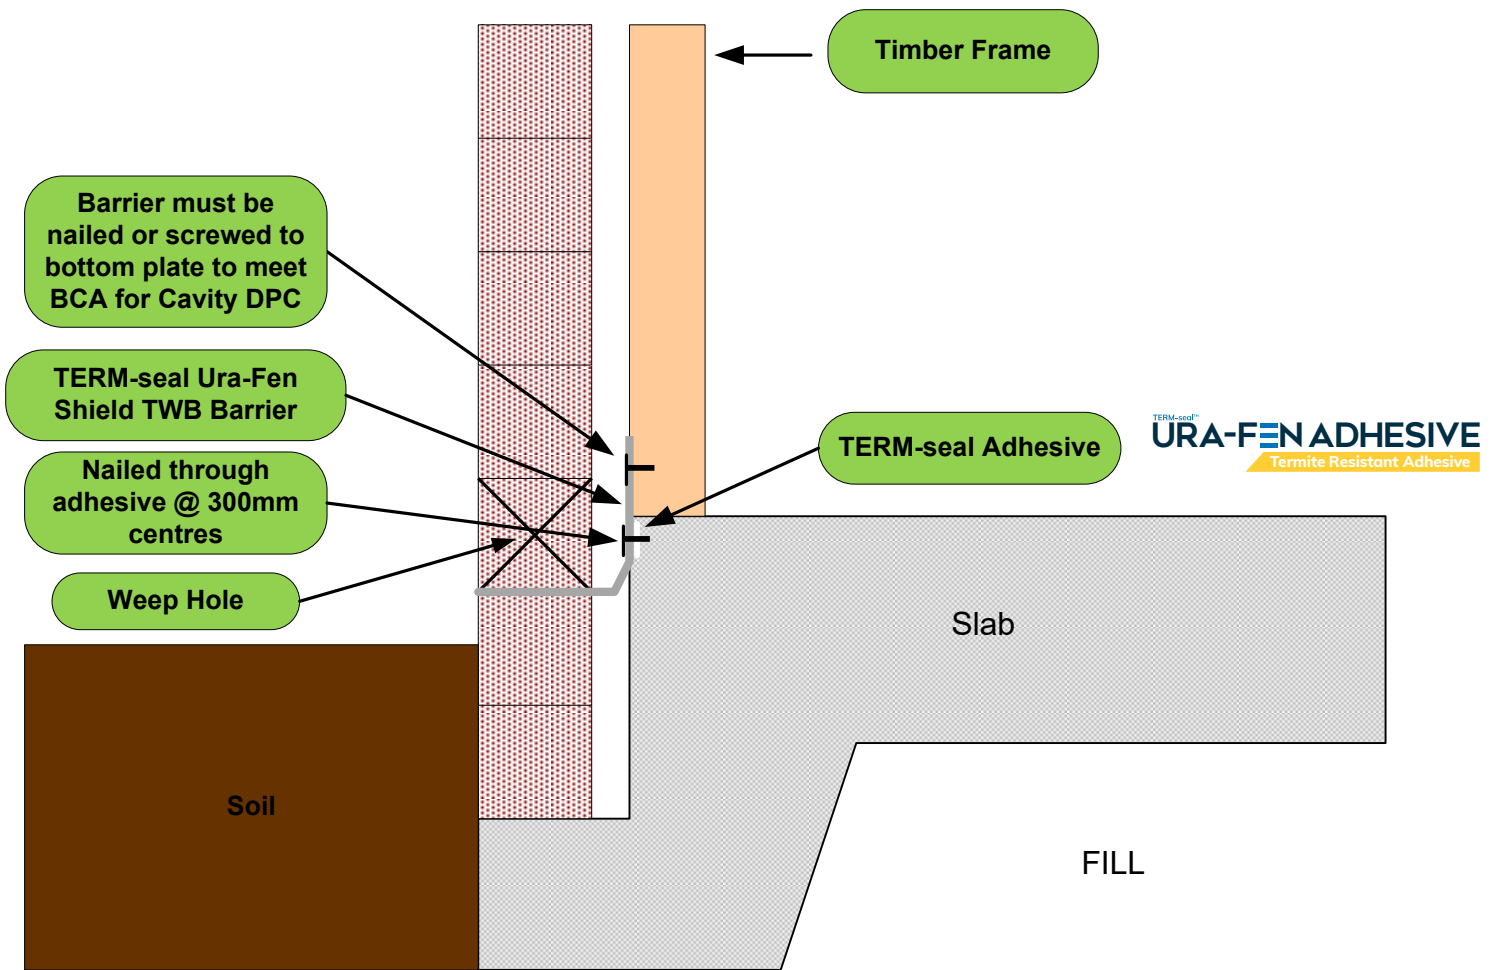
Timber Frame

Barrier must be nailed or screwed to bottom plate to meet BCA for Cavity DPC

TERM-seal Ura-Fen Shield TWB Barrier

Nailed through adhesive @ 300mm centres

Weep Hole

TERM-seal Adhesive

TERM-seal™
URA-FEN ADHESIVE
Termite Resistant Adhesive

Slab

Soil

FILL